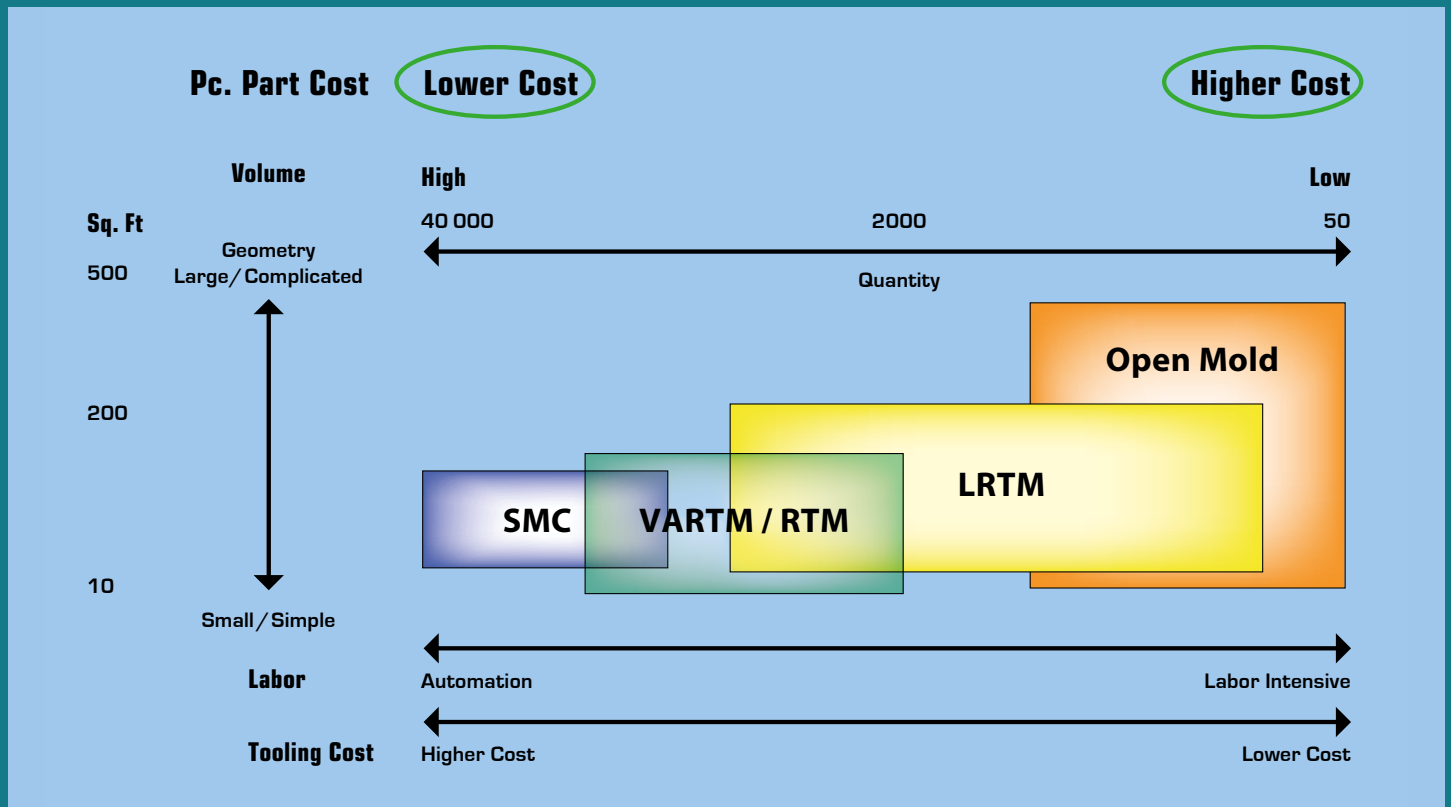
Pc. Part Cost Lower Cost Higher Cost

Volume High Low

Sq. Ft

40 000 2000 50

Geometry Large/Complicated

500

Quantity

Open Mold

200

LRTM

SMC

VARTM / RTM

10

Small/Simple

Labor

Automation Labor Intensive

Tooling Cost

Higher Cost Lower Cost